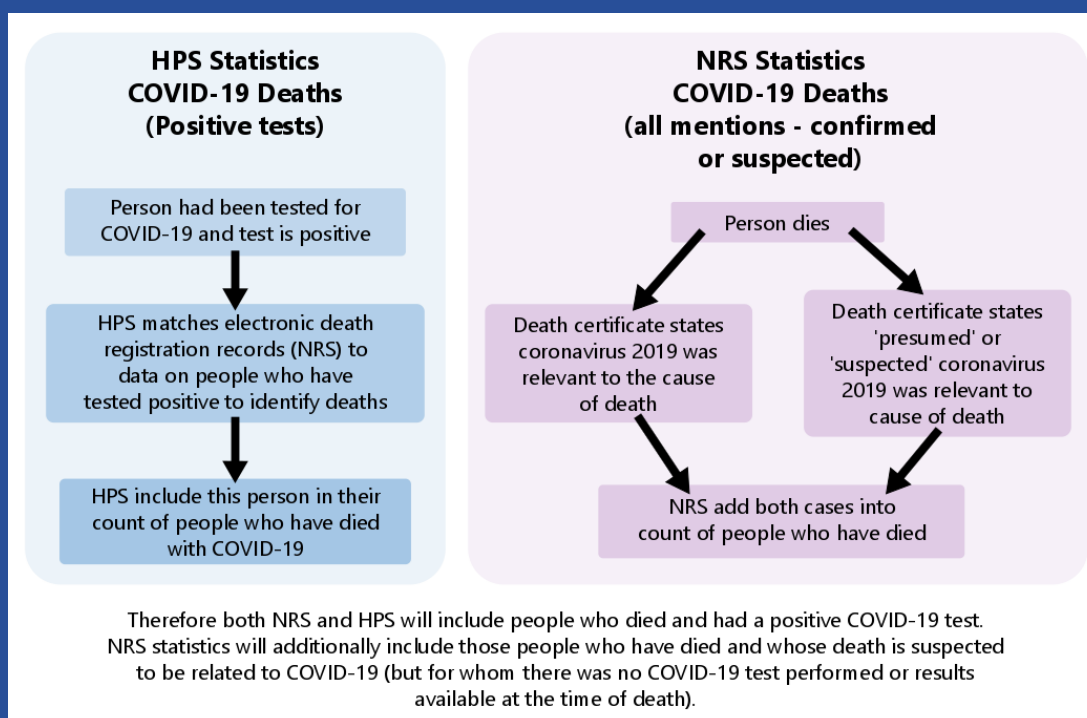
HPS Statistics
COVID-19 Deaths
(Positive tests)

Person had been tested for COVID-19 and test is positive

HPS matches electronic death registration records (NRS) to data on people who have tested positive to identify deaths

HPS include this person in their count of people who have died with COVID-19

NRS Statistics
COVID-19 Deaths
(all mentions - confirmed or suspected)

Person dies

Death certificate states coronavirus 2019 was relevant to the cause of death

Death certificate states 'presumed' or 'suspected' coronavirus 2019 was relevant to cause of death

NRS add both cases into count of people who have died

Therefore both NRS and HPS will include people who died and had a positive COVID-19 test. NRS statistics will additionally include those people who have died and whose death is suspected to be related to COVID-19 (but for whom there was no COVID-19 test performed or results available at the time of death).